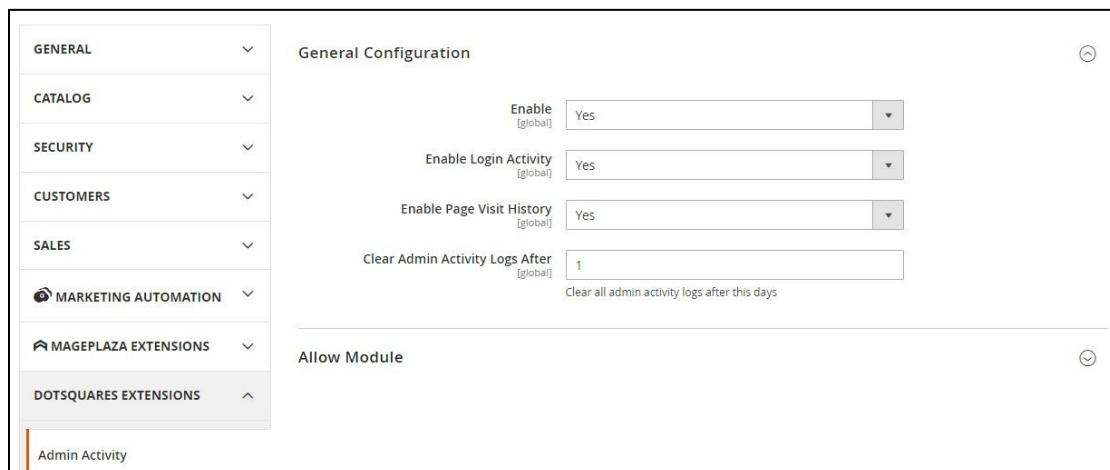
GENERAL

CATALOG

SECURITY

CUSTOMERS

SALES

MARKETING AUTOMATION

MAGEPLAZA EXTENSIONS

DOTSQUARES EXTENSIONS

Admin Activity

General Configuration

Enable
[global]
Yes

Enable Login Activity
[global]
Yes

Enable Page Visit History
[global]
Yes

Clear Admin Activity Logs After
[global]
1
Clear all admin activity logs after this days

Allow Module